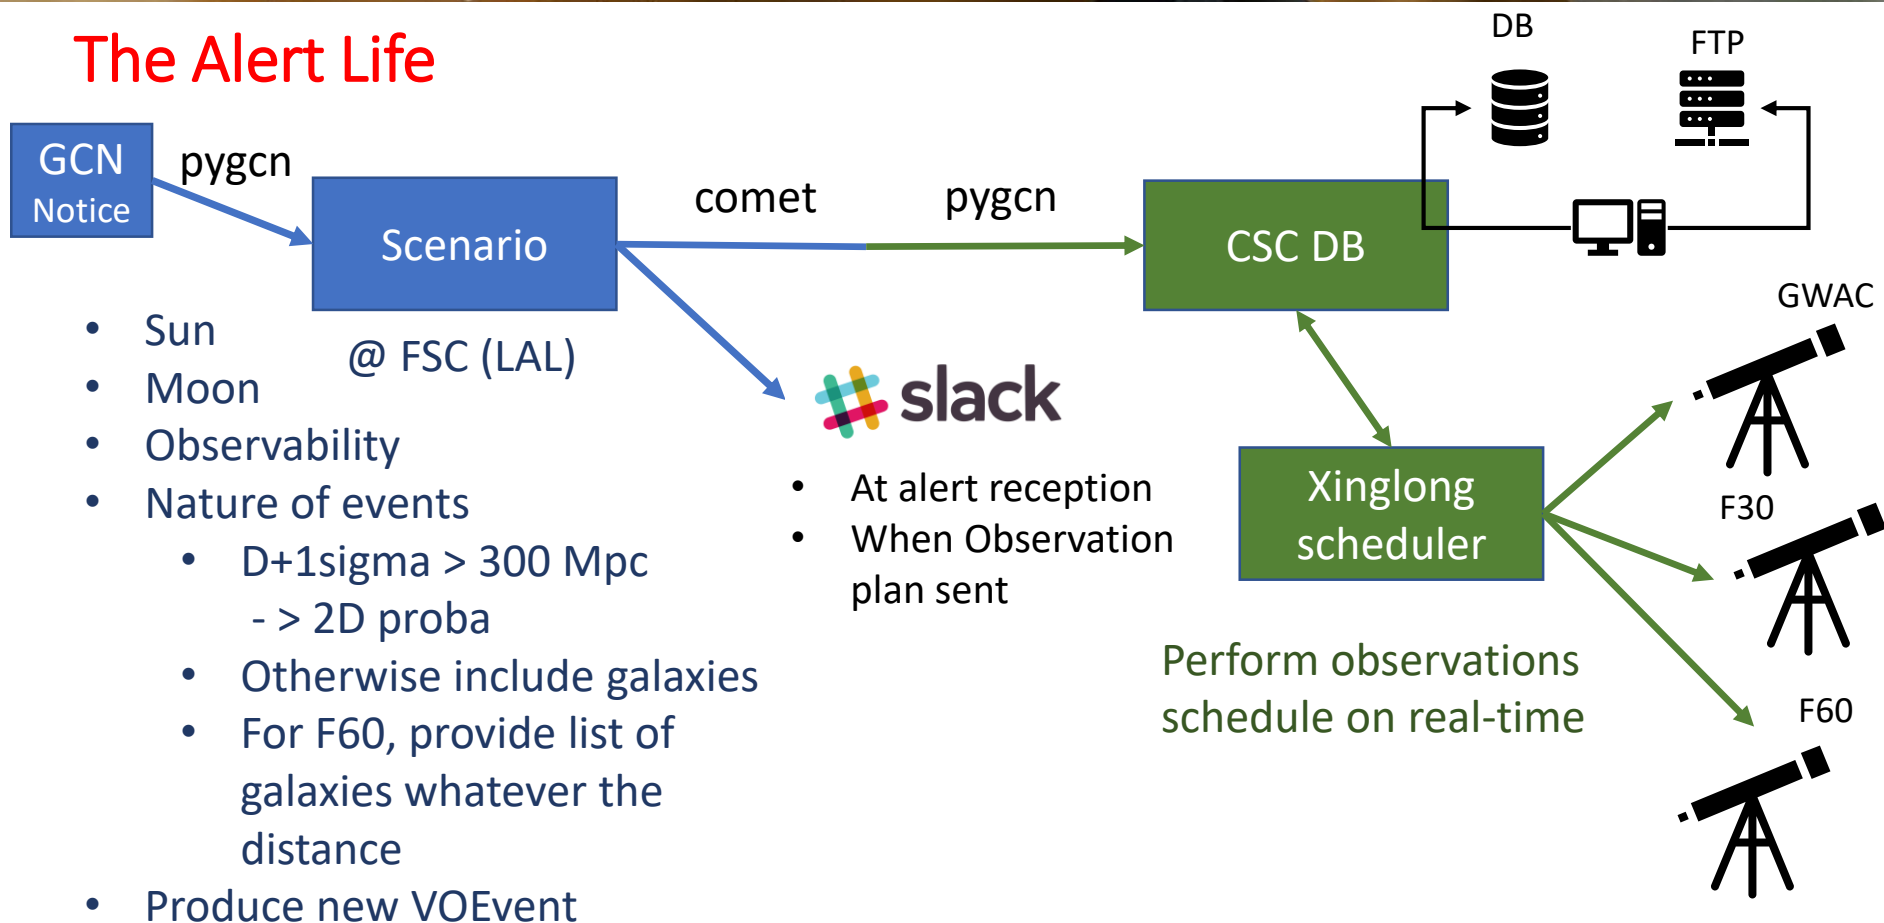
The Alert Life

DB

FTP

GCN Notice

pygcn

Scenario

comet

pygcn

CSC DB

GWAC

@ FSC (LAL)

- Sun
- Moon
- Observability
- Nature of events
 - D+1sigma > 300 Mpc
 - > 2D proba
 - Otherwise include galaxies
 - For F60, provide list of galaxies whatever the distance
- Produce new VOEvent

slack

- At alert reception
- When Observation plan sent

Xinglong scheduler

F30

Perform observations schedule on real-time

F60